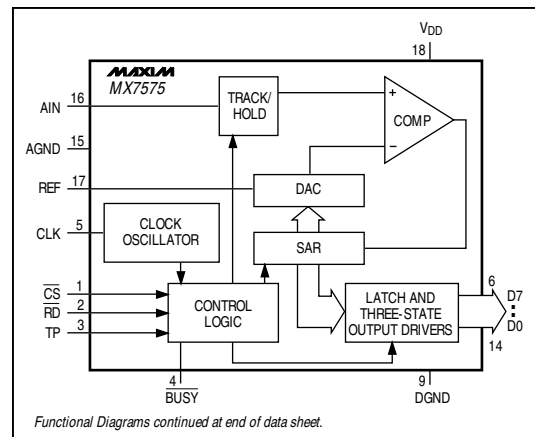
$V_{DD}$
18
MAXIM
MX7575
AIN 16
AGND 15
REF 17
CLK 5
$\overline{CS}$ 1
$\overline{RD}$ 2
TP 3
TRACK/ HOLD
+
COMP
−
DAC
CLOCK OSCILLATOR
SAR
CONTROL LOGIC
LATCH AND THREE-STATE OUTPUT DRIVERS
6
D7
D0
14
4
$\overline{BUSY}$
9
DGND
Functional Diagrams continued at end of data sheet.